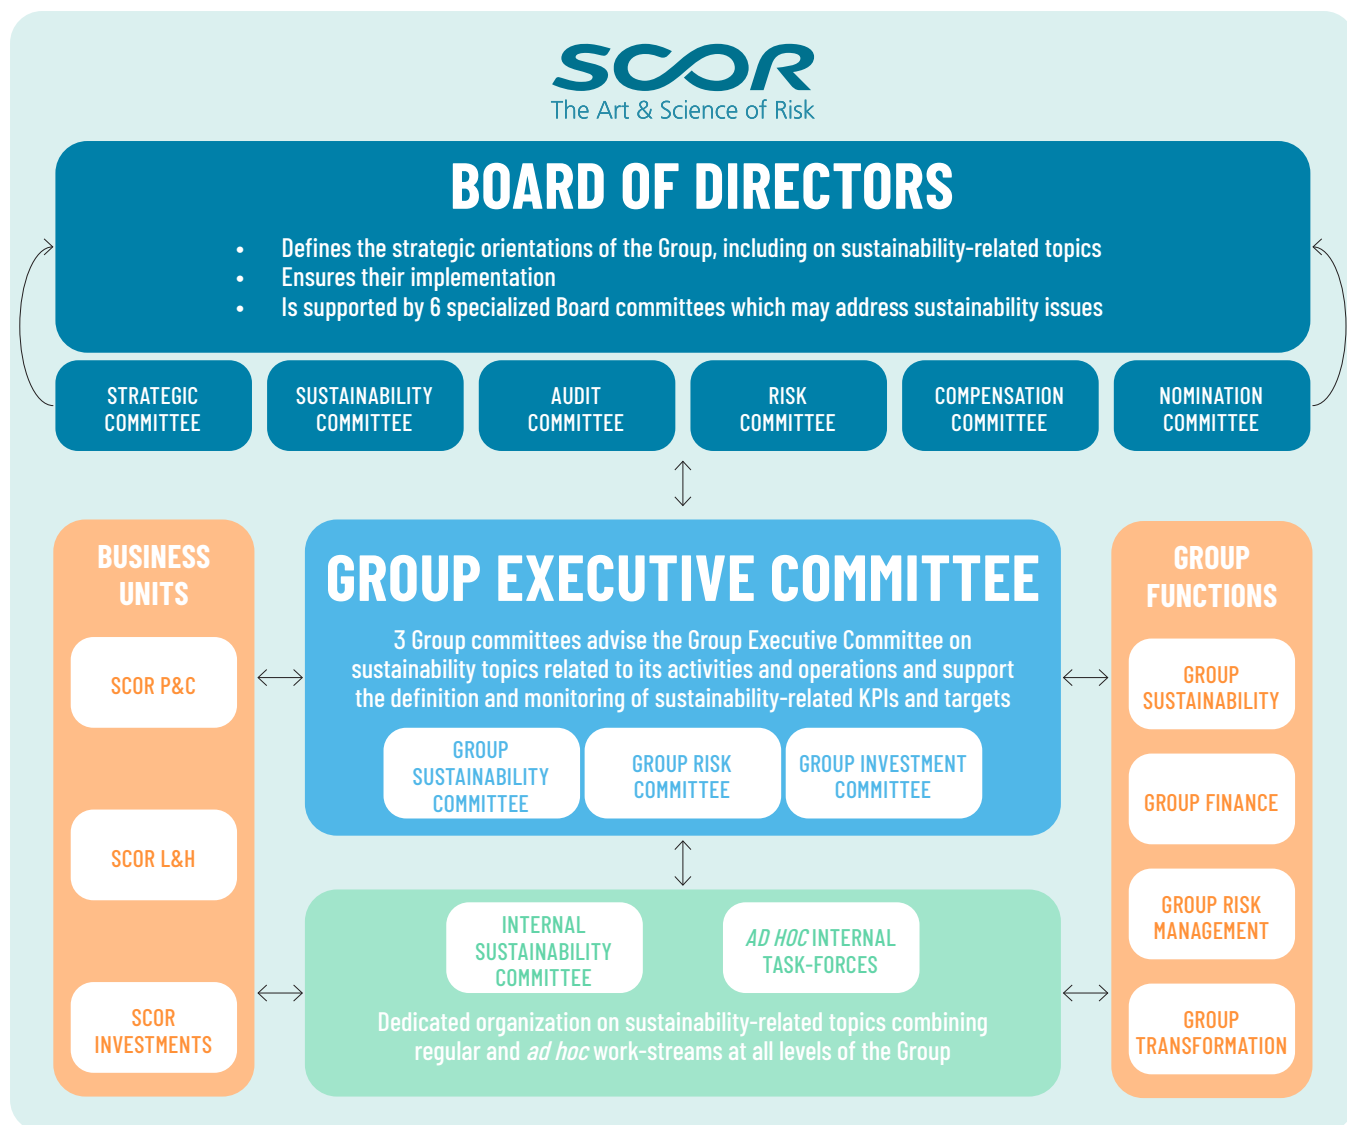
SCOR
The Art & Science of Risk

BOARD OF DIRECTORS

- Defines the strategic orientations of the Group, including on sustainability-related topics
- Ensures their implementation
- Is supported by 6 specialized Board committees which may address sustainability issues

STRATEGIC COMMITTEE

SUSTAINABILITY COMMITTEE

AUDIT COMMITTEE

RISK COMMITTEE

COMPENSATION COMMITTEE

NOMINATION COMMITTEE

BUSINESS UNITS

SCOR P&C

SCOR L&H

SCOR INVESTMENTS

GROUP EXECUTIVE COMMITTEE

3 Group committees advise the Group Executive Committee on sustainability topics related to its activities and operations and support the definition and monitoring of sustainability-related KPIs and targets

GROUP SUSTAINABILITY COMMITTEE

GROUP RISK COMMITTEE

GROUP INVESTMENT COMMITTEE

INTERNAL SUSTAINABILITY COMMITTEE

AD HOC INTERNAL TASK-FORCES

Dedicated organization on sustainability-related topics combining regular and ad hoc work-streams at all levels of the Group

GROUP FUNCTIONS

GROUP SUSTAINABILITY

GROUP FINANCE

GROUP RISK MANAGEMENT

GROUP TRANSFORMATION